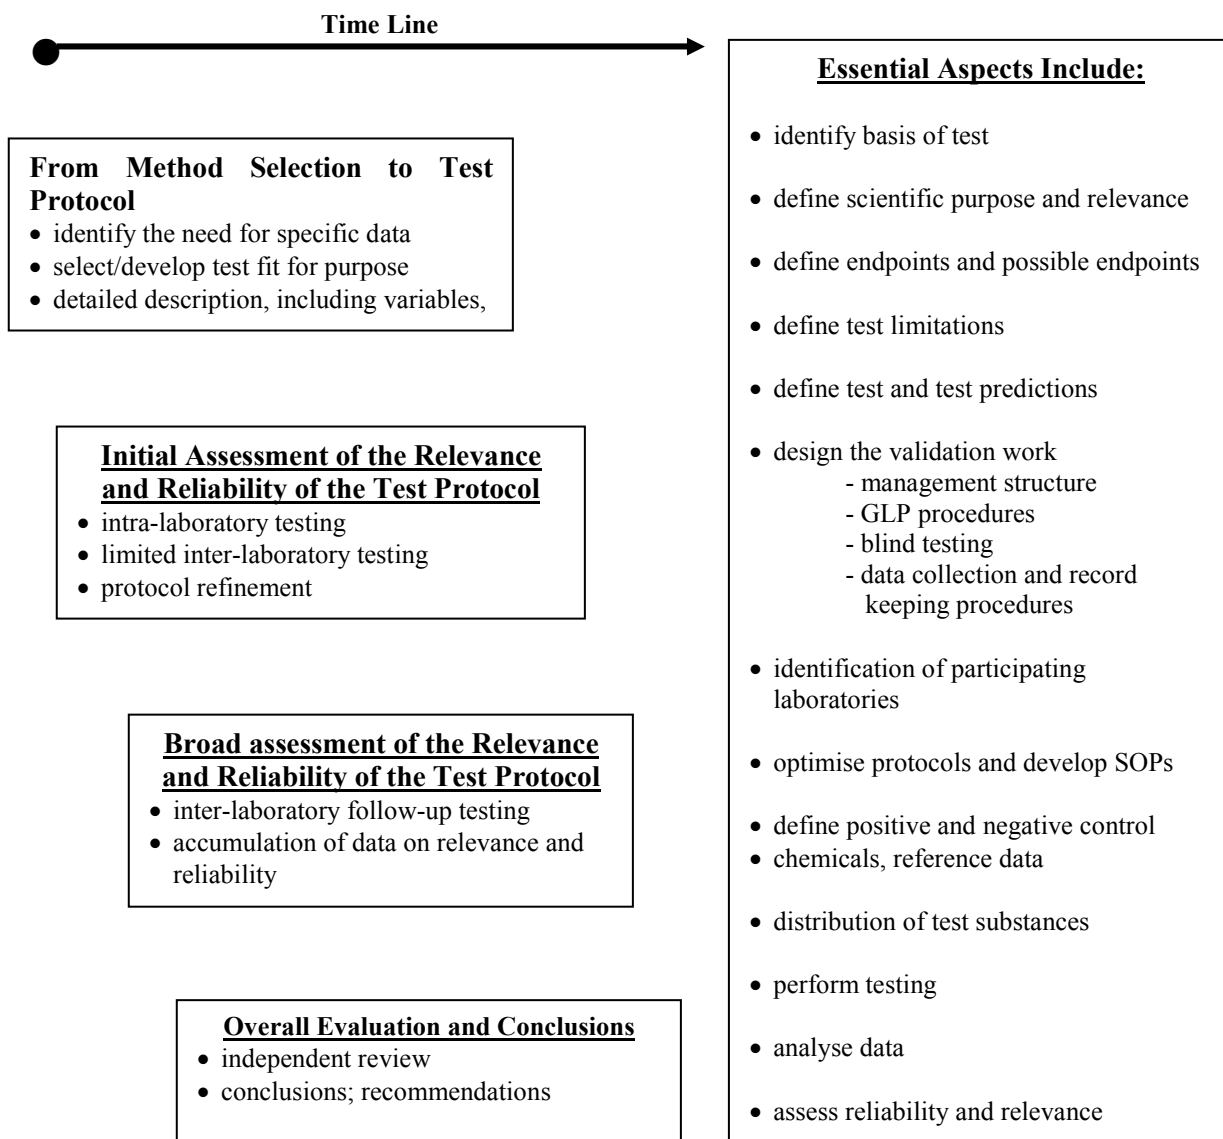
Time Line

From Method Selection to Test Protocol
- identify the need for specific data
- select/develop test fit for purpose
- detailed description, including variables,

Initial Assessment of the Relevance and Reliability of the Test Protocol
- intra-laboratory testing
- limited inter-laboratory testing
- protocol refinement

Broad assessment of the Relevance and Reliability of the Test Protocol
- inter-laboratory follow-up testing
- accumulation of data on relevance and reliability

Overall Evaluation and Conclusions
- independent review
- conclusions; recommendations

Essential Aspects Include:
- identify basis of test
- define scientific purpose and relevance
- define endpoints and possible endpoints
- define test limitations
- define test and test predictions
- design the validation work
  - management structure
  - GLP procedures
  - blind testing
  - data collection and record keeping procedures
- identification of participating laboratories
- optimise protocols and develop SOPs
- define positive and negative control
- chemicals, reference data
- distribution of test substances
- perform testing
- analyse data
- assess reliability and relevance